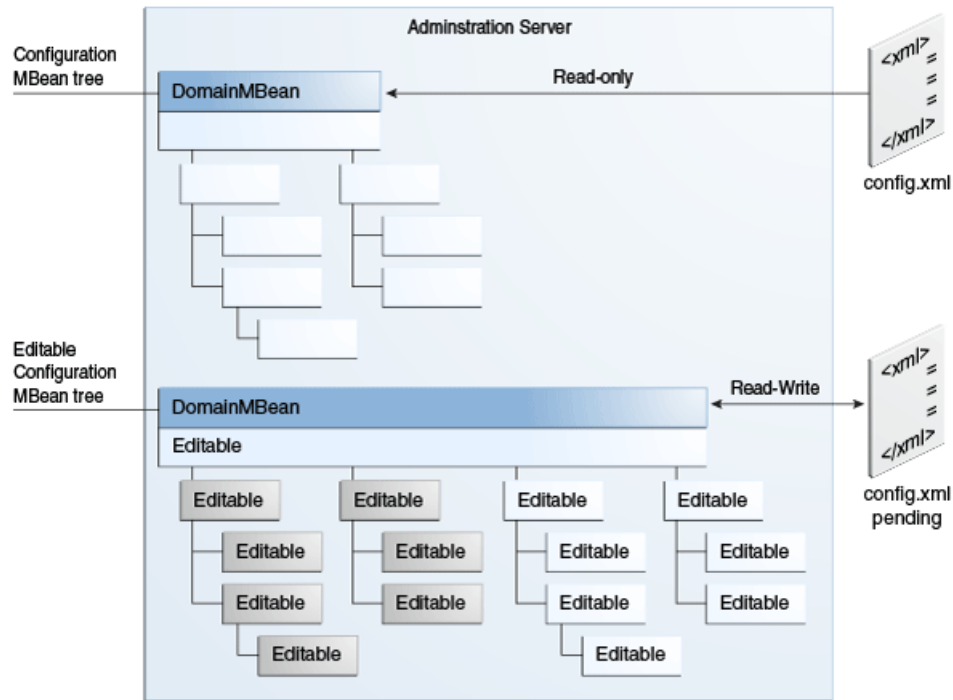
Adminstration Server

Configuration MBean tree

DomainMBean

Read-only

<xml>
=
=
=
</xml>

config.xml

Editable Configuration MBean tree

DomainMBean

Editable

Read-Write

<xml>
=
=
=
</xml>

config.xml pending

Editable

Editable

Editable

Editable

Editable

Editable

Editable

Editable

Editable

Editable

Editable

Editable

Editable

Editable

Editable